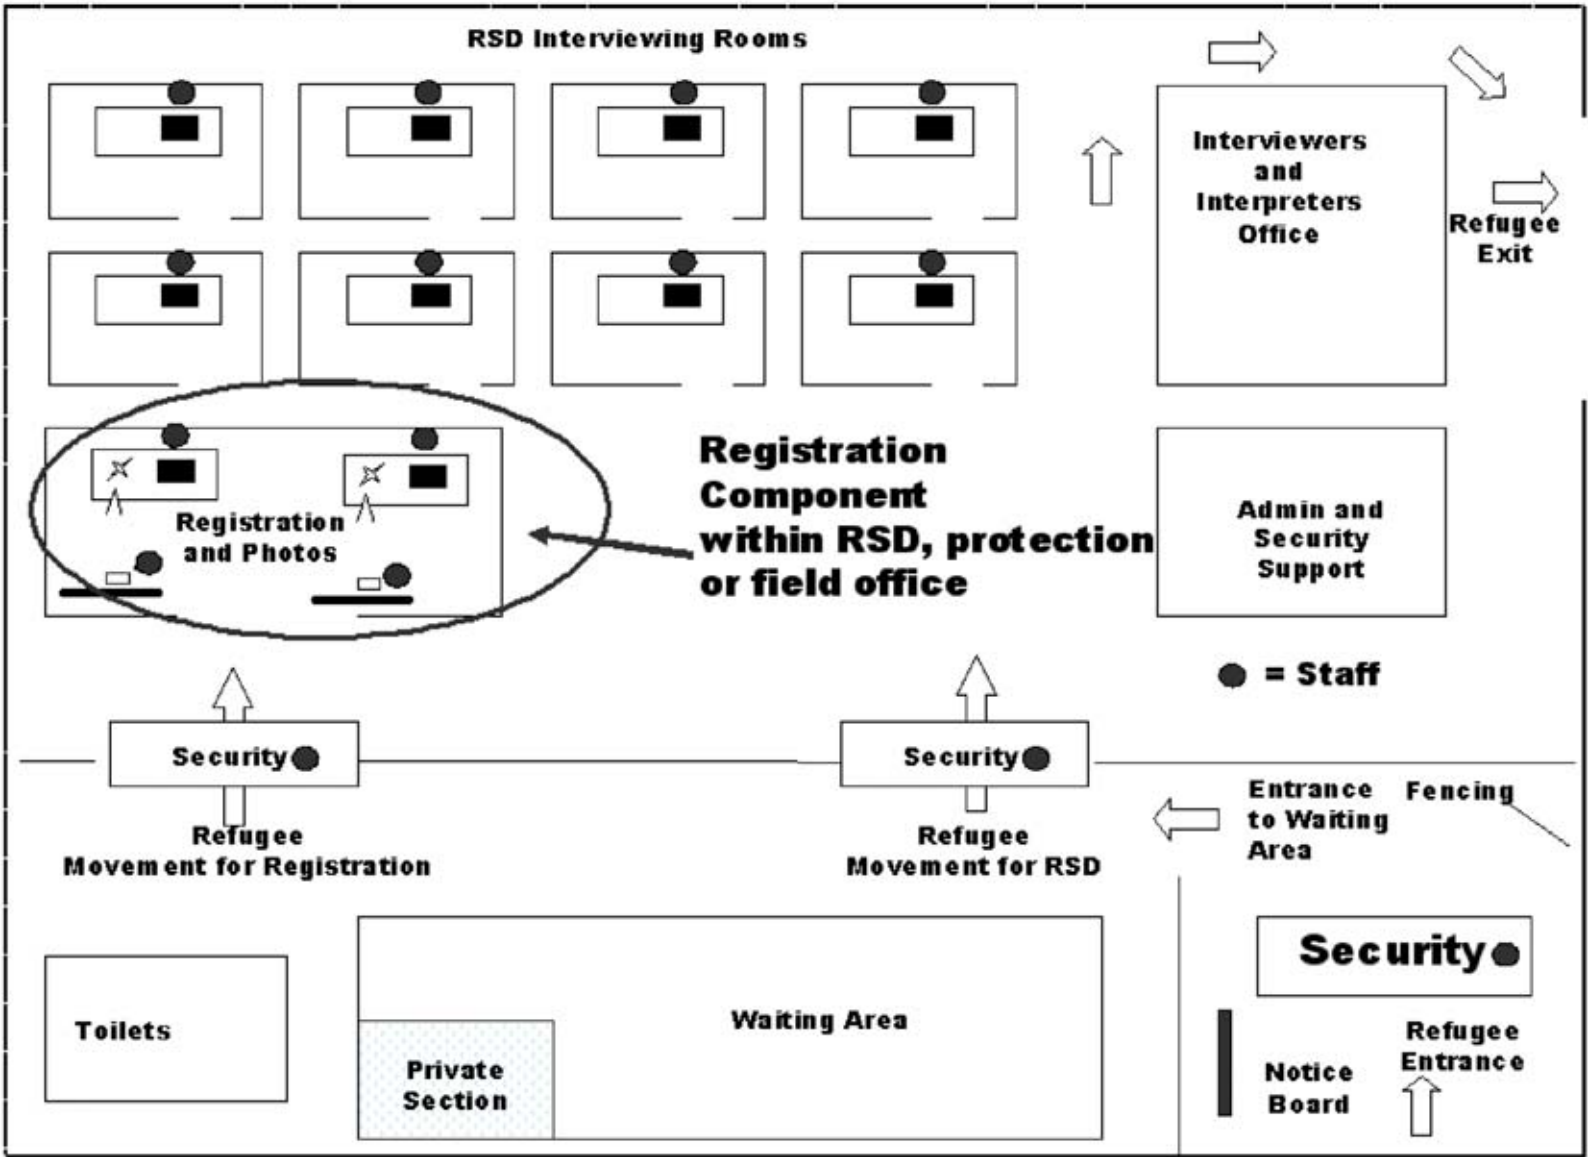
RSD Interviewing Rooms

Interviewers and Interpreters Office

Refugee Exit

Registration and Photos

Registration Component within RSD, protection or field office

Admin and Security Support

● = Staff

Security

Security

Refugee Movement for Registration

Refugee Movement for RSD

Entrance to Waiting Area

Fencing

Security

Toilets

Waiting Area

Private Section

Notice Board

Refugee Entrance